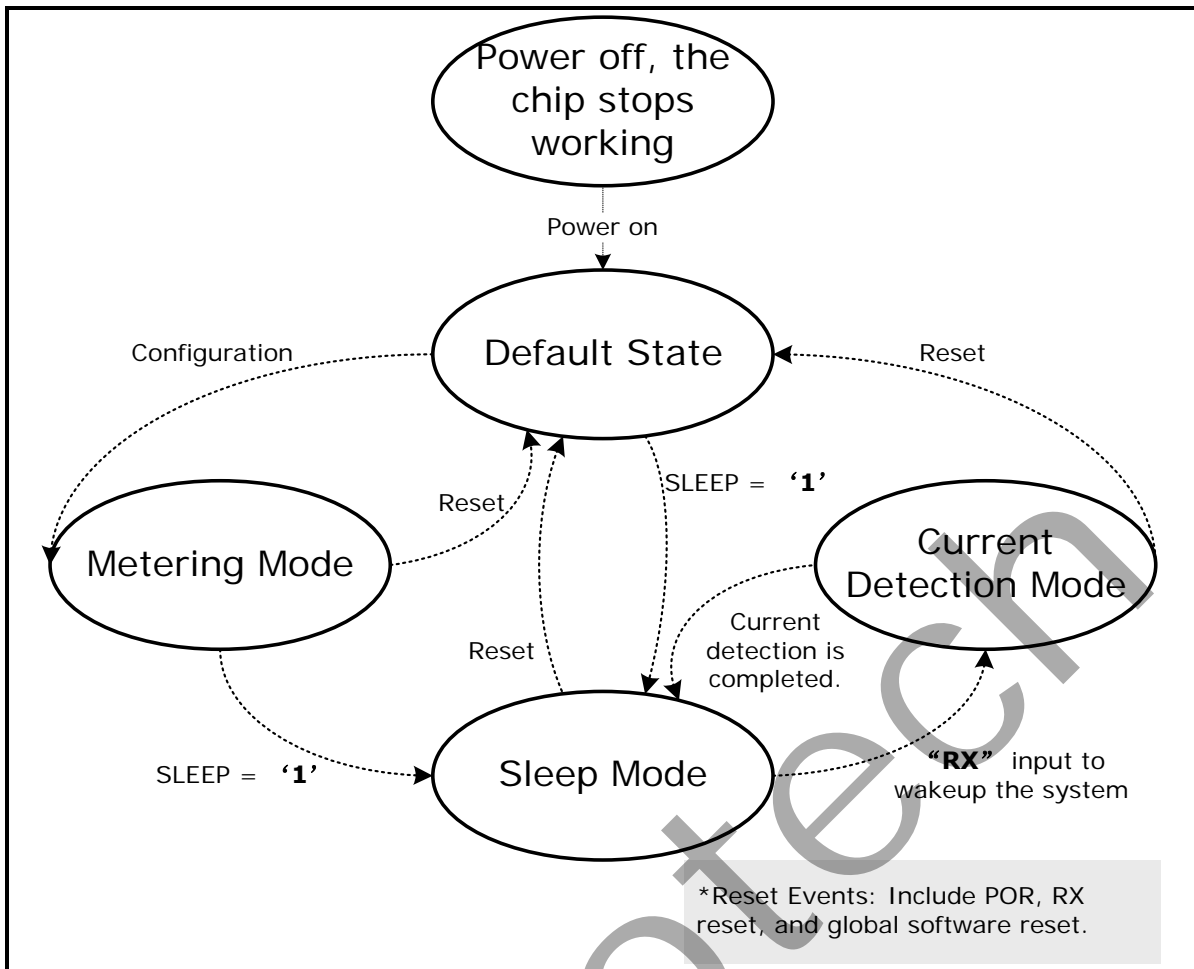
Power off, the chip stops working

Power on

Default State

Configuration

Reset

Reset

SLEEP = '1'

Metering Mode

Current Detection Mode

Current detection is completed.

Reset

Sleep Mode

SLEEP = '1'

"RX" input to wakeup the system

*Reset Events: Include POR, RX reset, and global software reset.

tech